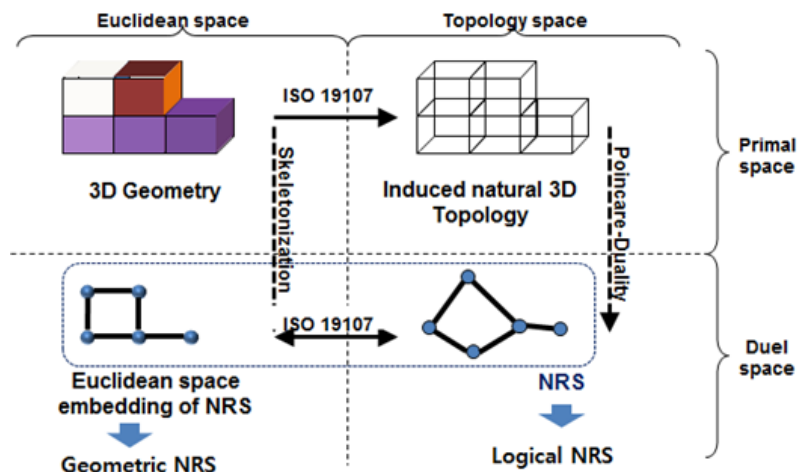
Euclidean space

Topology space

ISO 19107

Skeletonization

Poincare-Duality

Primal space

3D Geometry

Induced natural 3D Topology

ISO 19107

Duel space

Euclidean space embedding of NRS

NRS

Geometric NRS

Logical NRS